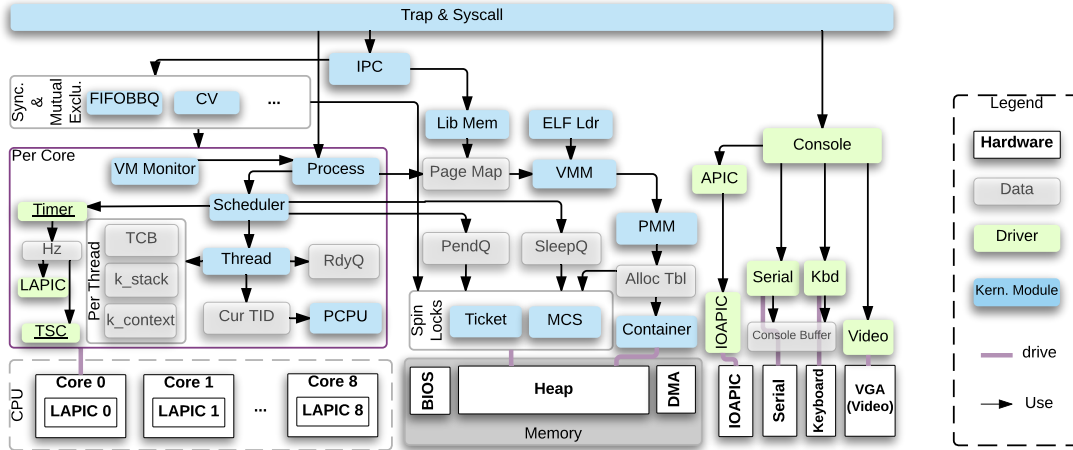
Trap & Syscall

IPC

Sync. & Mutual Exclu.

FIFOBBQ

CV

...

Lib Mem

ELF Ldr

Per Core

VM Monitor

Process

Page Map

VMM

Console

APIC

Timer

Scheduler

PMM

Hz

Per Thread

TCB

Thread

RdyQ

PendQ

SleepQ

LAPIC

k_stack

Alloc Tbl

Serial

Kbd

TSC

k_context

Cur TID

PCPU

Spin Locks

Ticket

MCS

Container

IOAPIC

Console Buffer

Video

CPU

Core 0

LAPIC 0

Core 1

LAPIC 1

...

Core 8

LAPIC 8

BIOS

Heap

DMA

Memory

IOAPIC

Serial

Keyboard

VGA (Video)

Legend

Hardware

Data

Driver

Kern. Module

drive

Use